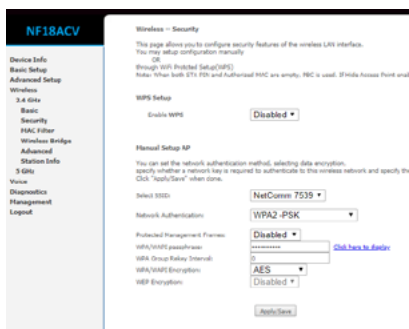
NF18ACV

Device Info
Basic Setup
Advanced Setup
Wireless
2.4 GHz
Basic
Security
MAC Filter
Wireless Bridge
Advanced
Station Info
5 GHz
Voice
Diagnostics
Management
Logout

Wireless -- Security

This page allows you to configure security features of the wireless LAN interface.
You may setup configuration manually
OR
through WiFi Protected Setup(WPS)
Note: When both STA PIN and Authorized MAC are empty, PBC is used. If Hide Access Point enal

WPS Setup

Enable WPS Disabled ▾

Manual Setup AP

You can set the network authentication method, selecting data encryption, specify whether a network key is required to authenticate to this wireless network and specify the Click "Apply/Save" when done.

Select SSID: NetComm 7539 ▾

Network Authentication: WPA2 -PSK ▾

Protected Management Frames: Disabled ▾
WPA/WAPI passphrase: ●●●●●●●●●● Click here to display
WPA Group Rekey Interval: 0
WPA/WAPI Encryption: AES ▾
WEP Encryption: Disabled ▾

Apply/Save